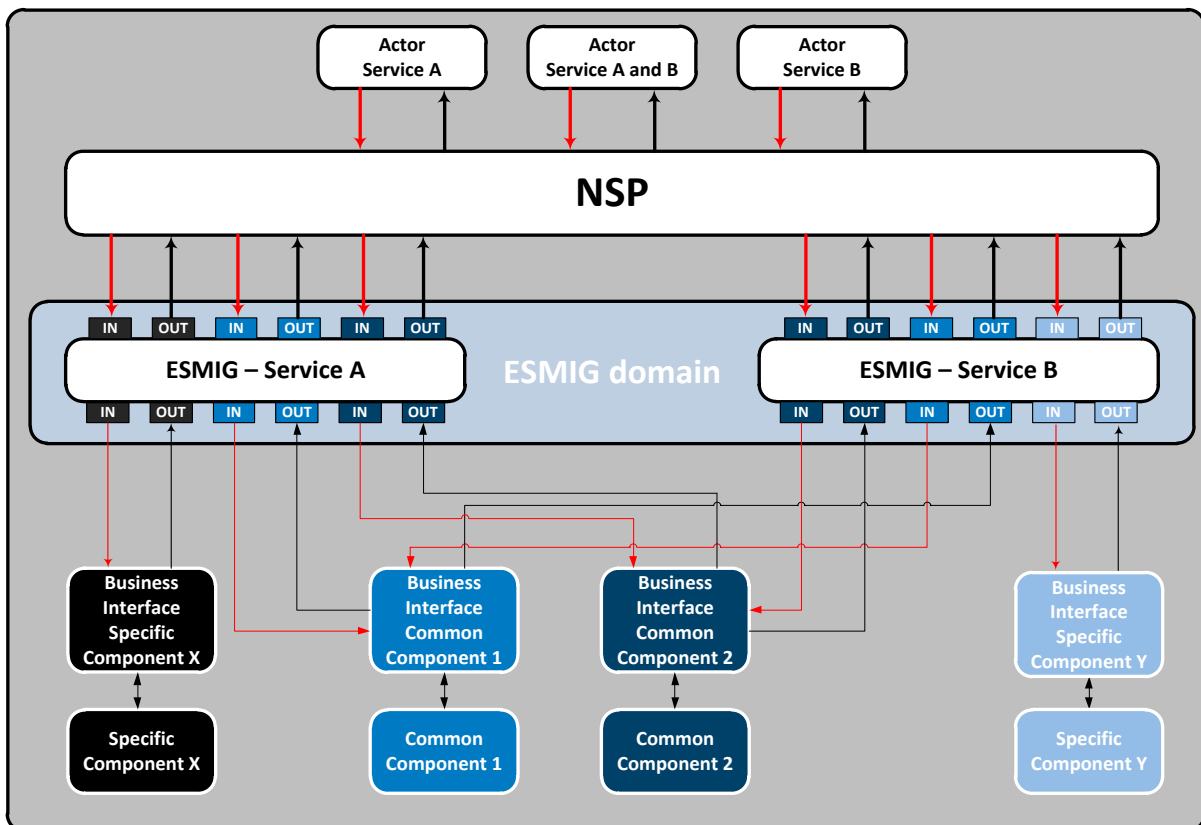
Actor Service A

Actor Service A and B

Actor Service B

NSP

IN OUT IN OUT IN OUT

ESMIG – Service A

IN OUT IN OUT IN OUT

ESMIG domain

IN OUT IN OUT IN OUT

ESMIG – Service B

IN OUT IN OUT IN OUT

Business Interface Specific Component X

Business Interface Common Component 1

Business Interface Common Component 2

Business Interface Specific Component Y

Specific Component X

Common Component 1

Common Component 2

Specific Component Y